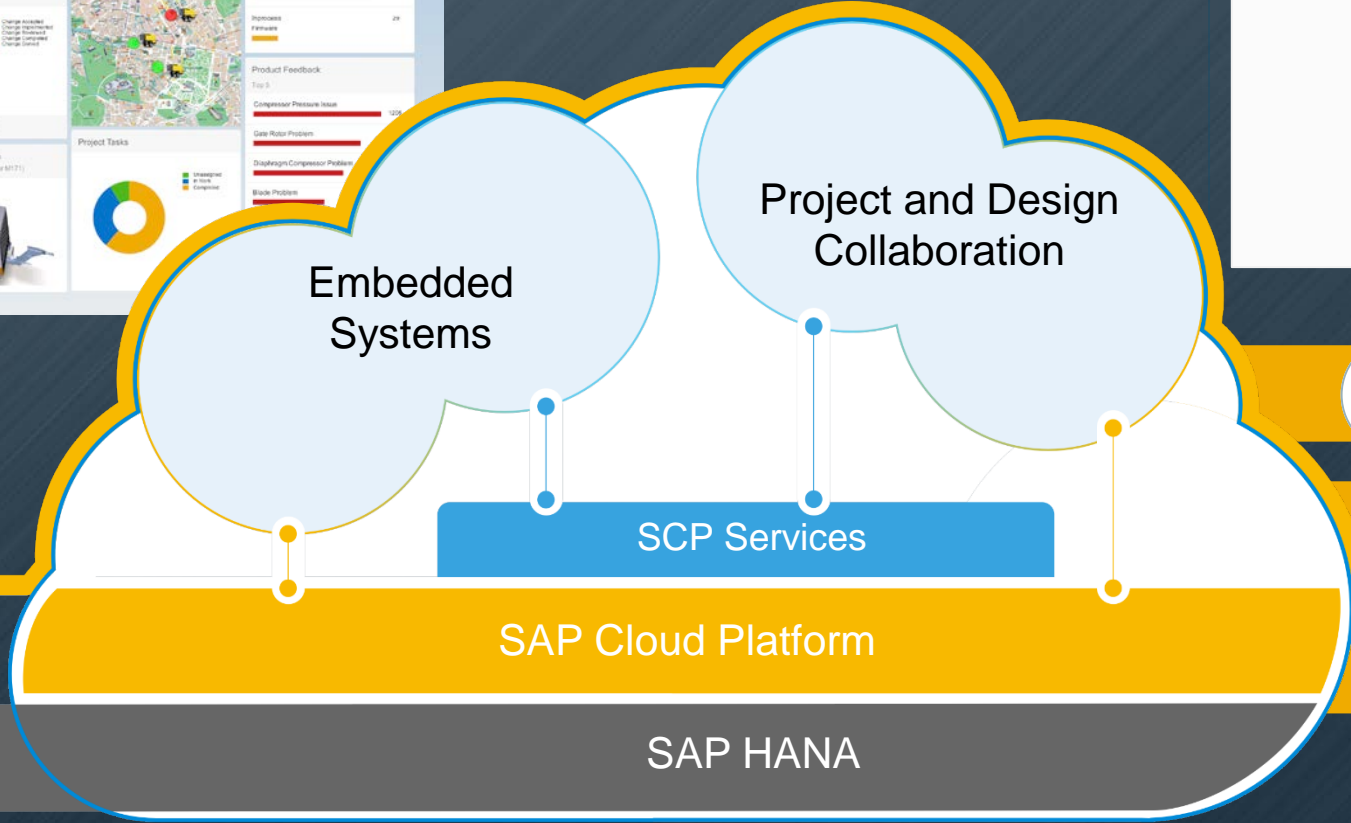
Change Accepted
Change Implemented
Change Reviewed
Change Completed
Change Denied

Impreces 29
Firmware

Product Feedback
Top 5
Compressor Pressure Issue 1226
Gate Rotor Problem
Diaphragm Compressor Problem
Blade Problem

Project Tasks
Unassigned
In Work
Completed

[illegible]

Embedded Systems

Project and Design Collaboration

SCP Services

SAP Cloud Platform

SAP HANA